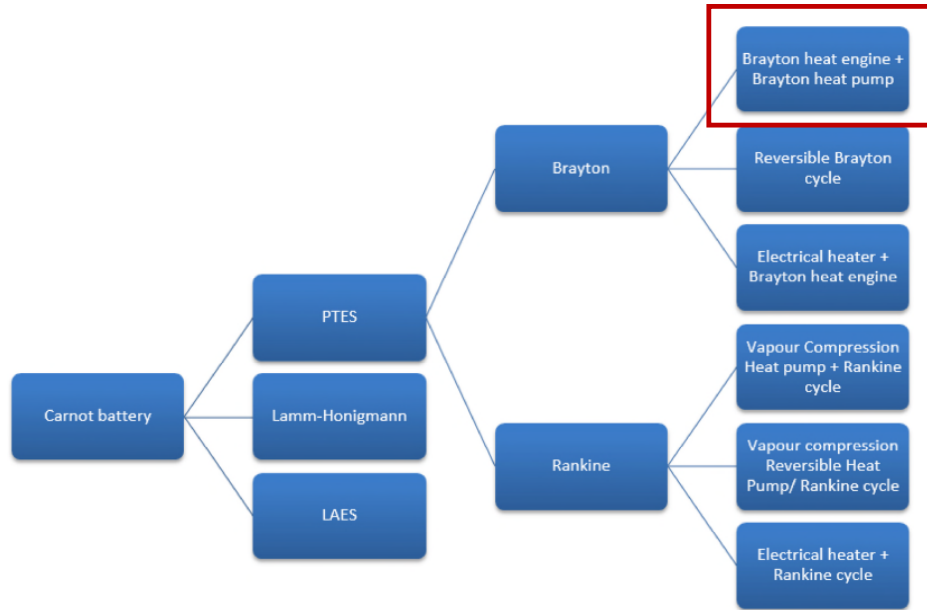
Carnot battery

PTES

Lamm-Honigmann

LAES

Brayton

Rankine

Brayton heat engine + Brayton heat pump

Reversible Brayton cycle

Electrical heater + Brayton heat engine

Vapour Compression Heat pump + Rankine cycle

Vapour compression Reversible Heat Pump/ Rankine cycle

Electrical heater + Rankine cycle